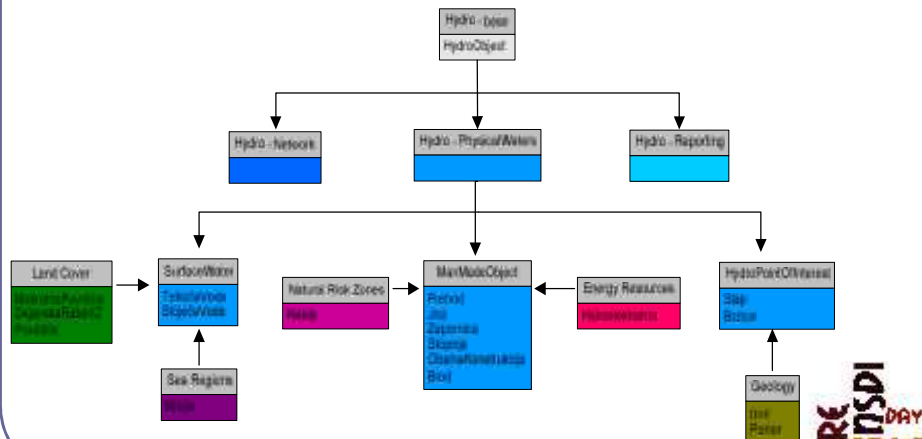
Hydro - base
HydroObject

Hydro - Network

Hydro - PhysicalWaters

Hydro - Reporting

Land Cover
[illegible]

SurfaceWater
TekućaVoda
StajaćaVoda

Sea Regions
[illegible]

Natural Risk Zones
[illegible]

ManMadeObject
Prelaz
Jaz
Zapornica
Skoknica
ObalnaKonstrukcija
Brod

Energy Resources
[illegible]

HydroPointOfInterest
Slap
Brzica

Geology
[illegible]
Ponor

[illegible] NSDI DAY